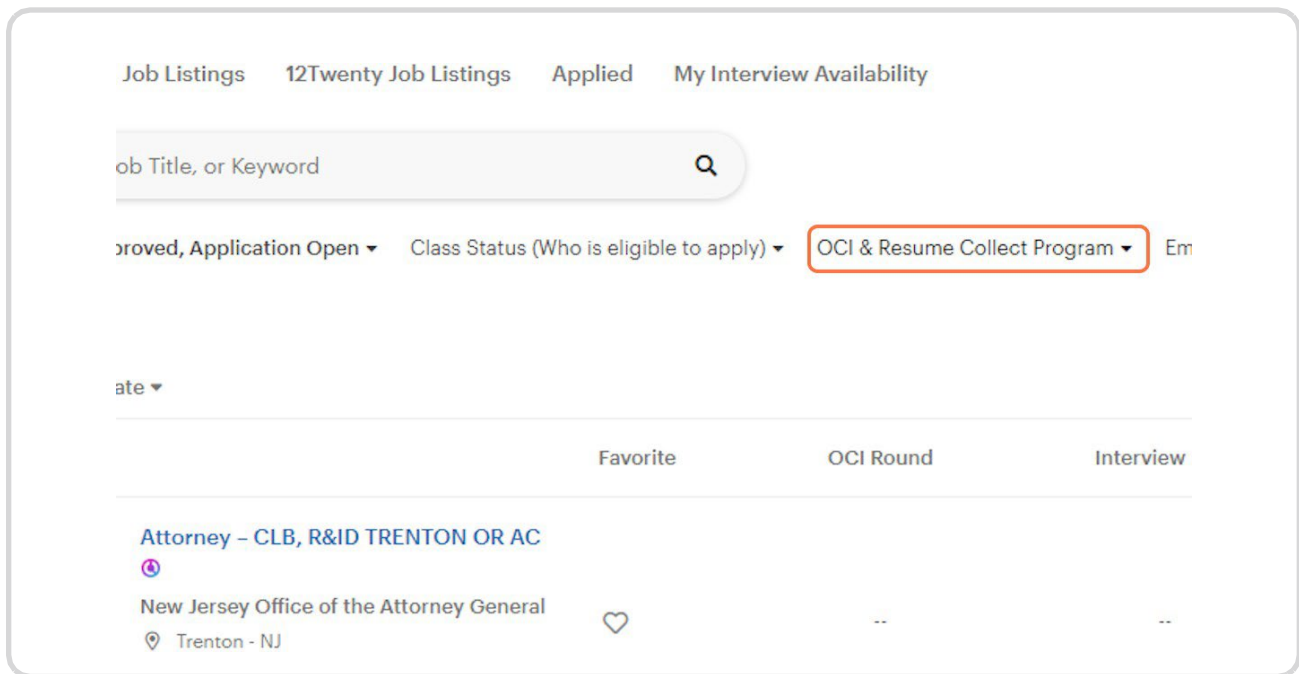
Job Listings 12Twenty Job Listings Applied My Interview Availability

ob Title, or Keyword

proved, Application Open ▾ Class Status (Who is eligible to apply) ▾ OCI & Resume Collect Program ▾ Em

ate ▾

Favorite OCI Round Interview

Attorney – CLB, R&ID TRENTON OR AC

New Jersey Office of the Attorney General

Trenton - NJ

--

--